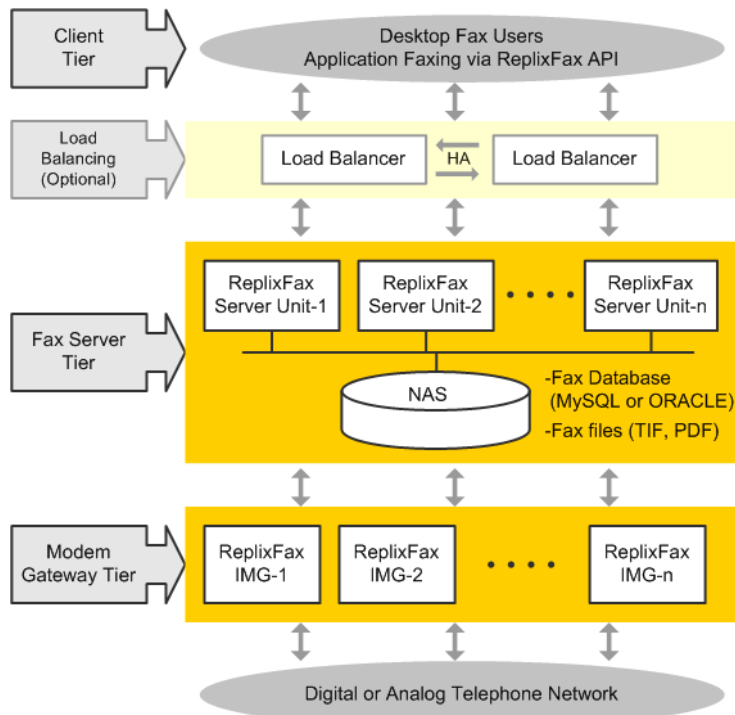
Client Tier

Desktop Fax Users
Application Faxing via ReplixFax API

Load Balancing (Optional)

Load Balancer

HA

Load Balancer

Fax Server Tier

ReplixFax Server Unit-1

ReplixFax Server Unit-2

. . . .

ReplixFax Server Unit-n

NAS

-Fax Database (MySQL or ORACLE)
-Fax files (TIF, PDF)

Modem Gateway Tier

ReplixFax IMG-1

ReplixFax IMG-2

. . . .

ReplixFax IMG-n

Digital or Analog Telephone Network